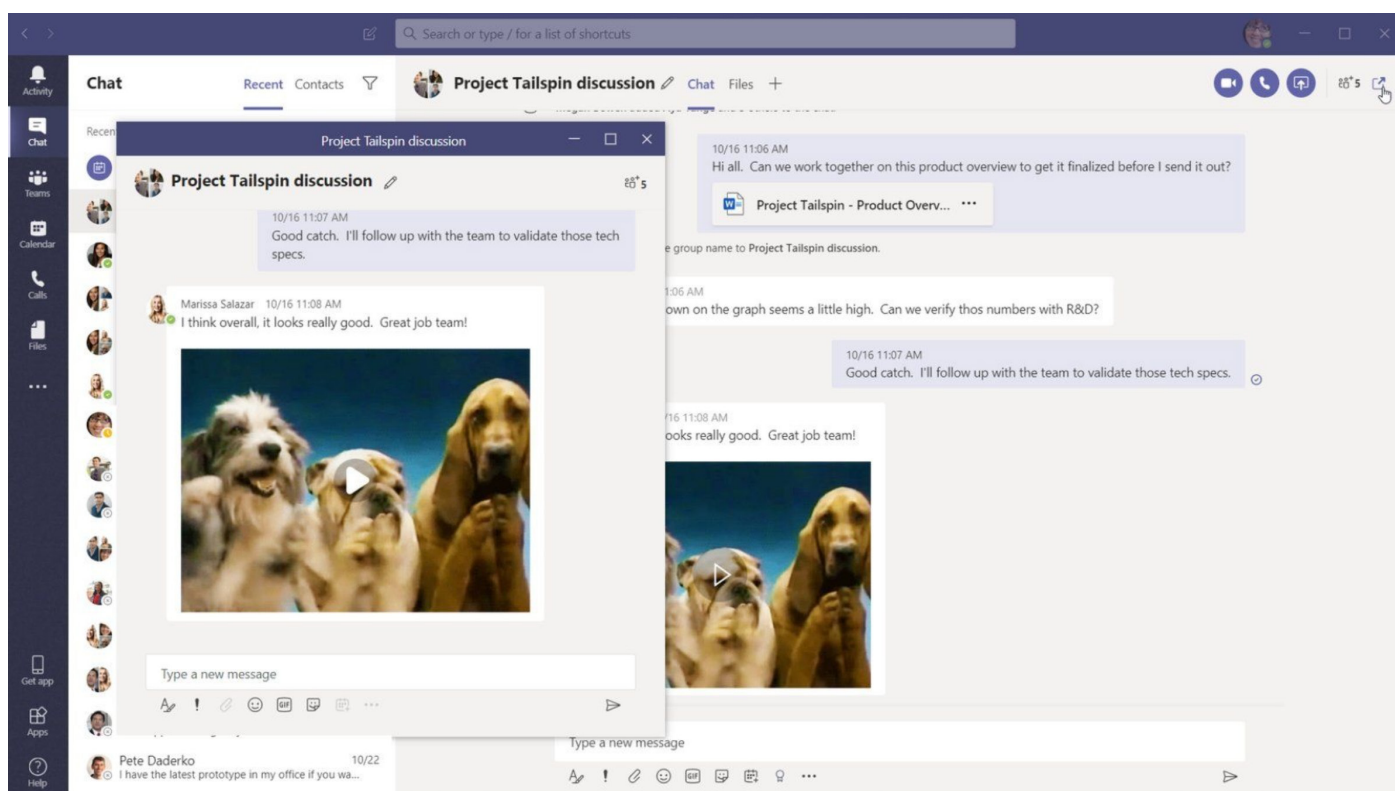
Search or type / for a list of shortcuts

Activity
Chat
Teams
Calendar
Calls
Files
...
Get app
Apps
Help

Chat
Recent Contacts

Recen

Project Tailspin discussion

Project Tailspin discussion

5

10/16 11:07 AM
Good catch. I'll follow up with the team to validate those tech specs.

Marissa Salazar 10/16 11:08 AM
I think overall, it looks really good. Great job team!

Type a new message

Pete Daderko 10/22
I have the latest prototype in my office if you wa...

Project Tailspin discussion Chat Files +

5

10/16 11:06 AM
Hi all. Can we work together on this product overview to get it finalized before I send it out?

Project Tailspin - Product Overv... ···

e group name to Project Tailspin discussion.

1:06 AM
own on the graph seems a little high. Can we verify thos numbers with R&D?

10/16 11:07 AM
Good catch. I'll follow up with the team to validate those tech specs.

/16 11:08 AM
ooks really good. Great job team!

Type a new message